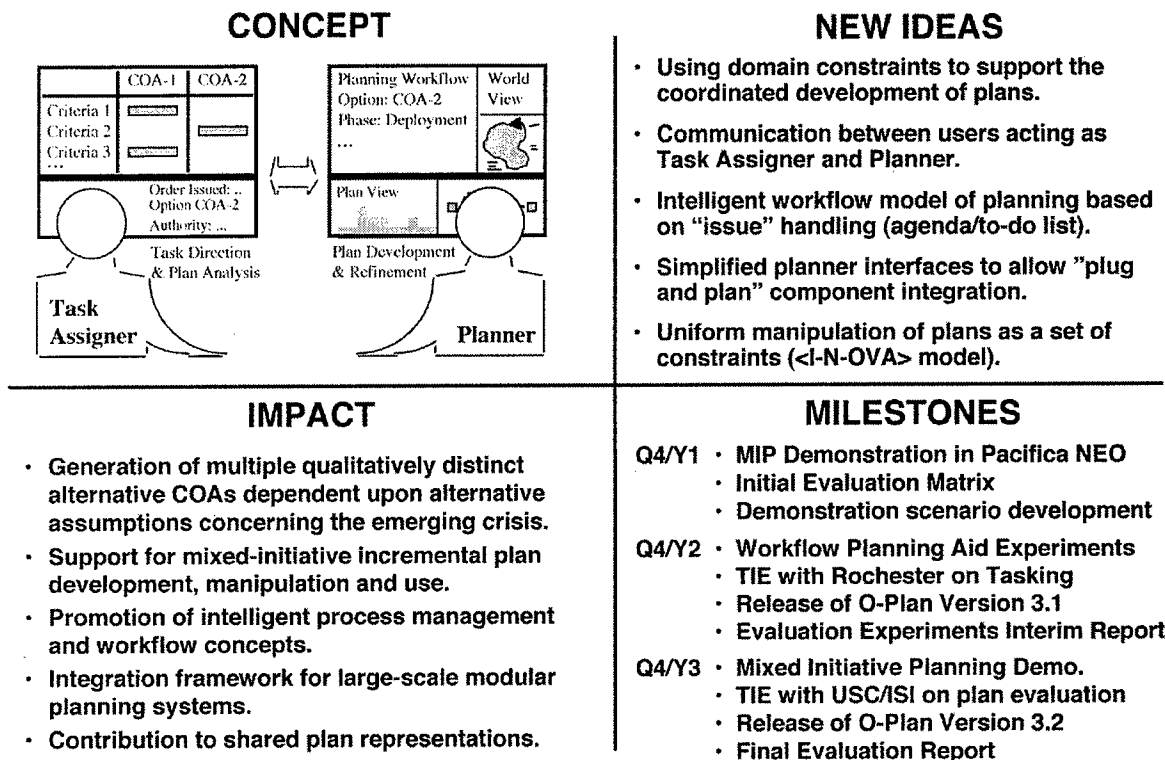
CONCEPT

| | COA-1 | COA-2 |
|---|---|---|
| Criteria 1 | | |
| Criteria 2 | | |
| Criteria 3 | | |
| ... | | |

Order Issued: ..
Option COA-2
Authority: ...

Task Direction & Plan Analysis

Task Assigner

Planning Workflow
Option: COA-2
Phase: Deployment
...

World View

Plan View

Plan Development & Refinement

Planner

NEW IDEAS

· Using domain constraints to support the coordinated development of plans.

· Communication between users acting as Task Assigner and Planner.

· Intelligent workflow model of planning based on "issue" handling (agenda/to-do list).

· Simplified planner interfaces to allow "plug and plan" component integration.

· Uniform manipulation of plans as a set of constraints (<I-N-OVA> model).

IMPACT

· Generation of multiple qualitatively distinct alternative COAs dependent upon alternative assumptions concerning the emerging crisis.

· Support for mixed-initiative incremental plan development, manipulation and use.

· Promotion of intelligent process management and workflow concepts.

· Integration framework for large-scale modular planning systems.

· Contribution to shared plan representations.

MILESTONES

Q4/Y1 · MIP Demonstration in Pacifica NEO
· Initial Evaluation Matrix
· Demonstration scenario development

Q4/Y2 · Workflow Planning Aid Experiments
· TIE with Rochester on Tasking
· Release of O-Plan Version 3.1
· Evaluation Experiments Interim Report

Q4/Y3 · Mixed Initiative Planning Demo.
· TIE with USC/ISI on plan evaluation
· Release of O-Plan Version 3.2
· Final Evaluation Report